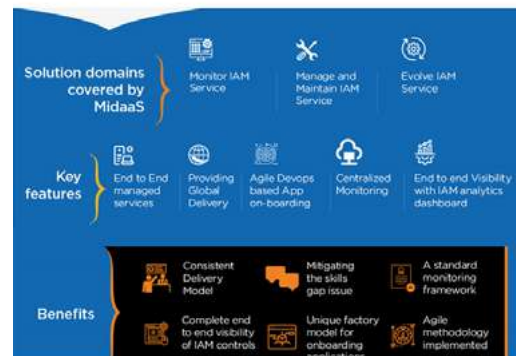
Solution domains covered by MidaaS

Monitor IAM Service

Manage and Maintain IAM Service

Evolve IAM Service

Key features

End to End managed services

Providing Global Delivery

Agile Devops based App on-boarding

Centralized Monitoring

End to end Visibility with IAM analytics dashboard

Benefits

Consistent Delivery Model

Mitigating the skills gap issue

A standard monitoring framework

Complete end to end visibility of IAM controls

Unique factory model for onboarding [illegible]

Agile methodology implemented